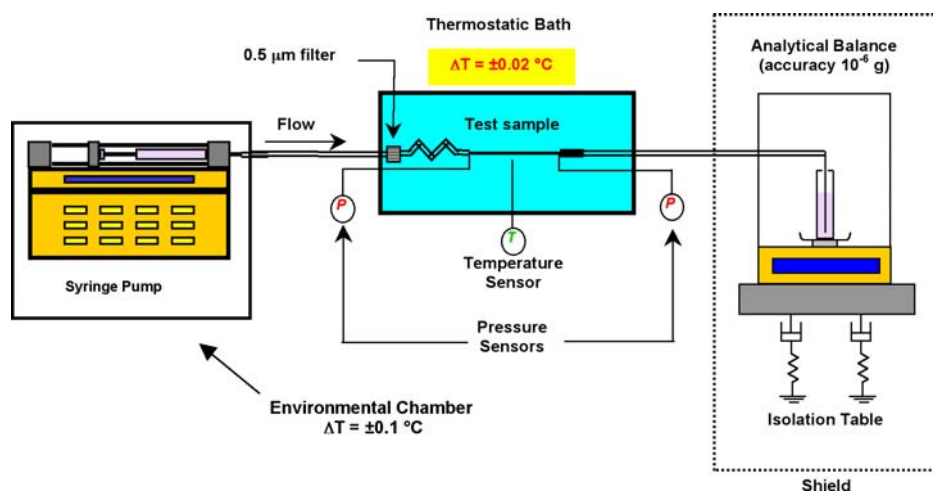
Thermostatic Bath

$\Delta T = \pm 0.02$ °C

0.5 μm filter

Analytical Balance (accuracy $10^{-6}$ g)

Flow

Test sample

P

P

T

Temperature Sensor

Syringe Pump

Pressure Sensors

Environmental Chamber
$\Delta T = \pm 0.1$ °C

Isolation Table

Shield